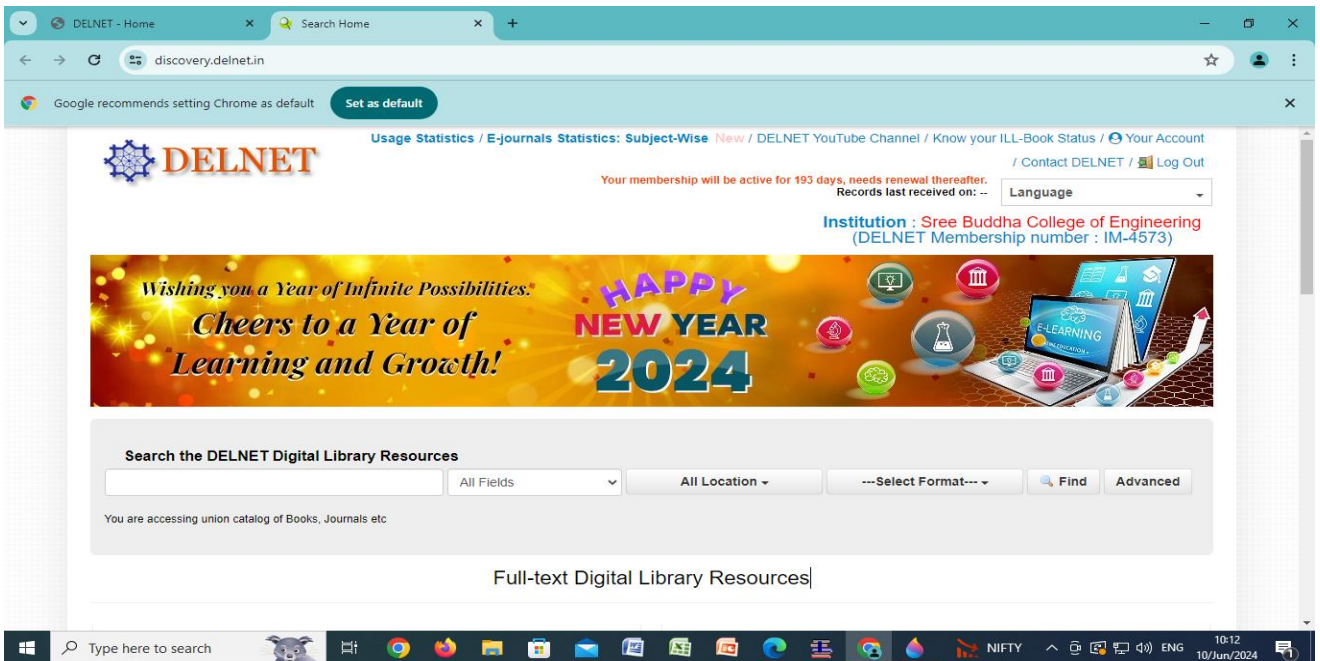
DELNET - Home
Search Home
discovery.delnet.in
Google recommends setting Chrome as default
Set as default

DELNET

Usage Statistics / E-journals Statistics: Subject-Wise New / DELNET YouTube Channel / Know your ILL-Book Status / Your Account / Contact DELNET / Log Out

Your membership will be active for 193 days, needs renewal thereafter.
Records last received on: --
Language

Institution : Sree Buddha College of Engineering
(DELNET Membership number : IM-4573)

Wishing you a Year of Infinite Possibilities.
Cheers to a Year of Learning and Growth!
HAPPY NEW YEAR 2024
E-LEARNING

Search the DELNET Digital Library Resources
All Fields
All Location
---Select Format---
Find
Advanced
You are accessing union catalog of Books, Journals etc

Full-text Digital Library Resources

Type here to search
NIFTY
ENG
10:12
10/Jun/2024